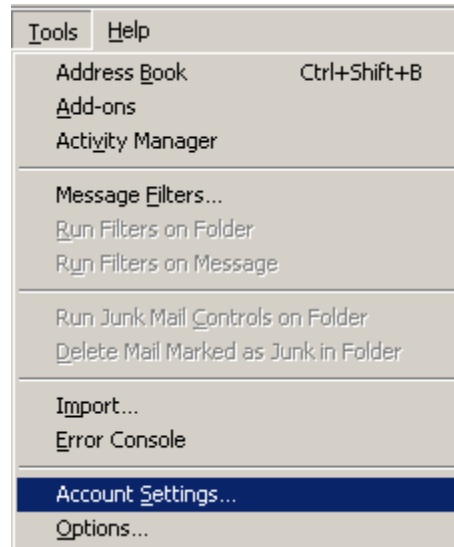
Tools Help

Address Book Ctrl+Shift+B
Add-ons
Activity Manager

Message Filters...
Run Filters on Folder
Run Filters on Message

Run Junk Mail Controls on Folder
Delete Mail Marked as Junk in Folder

Import...
Error Console

Account Settings...
Options...